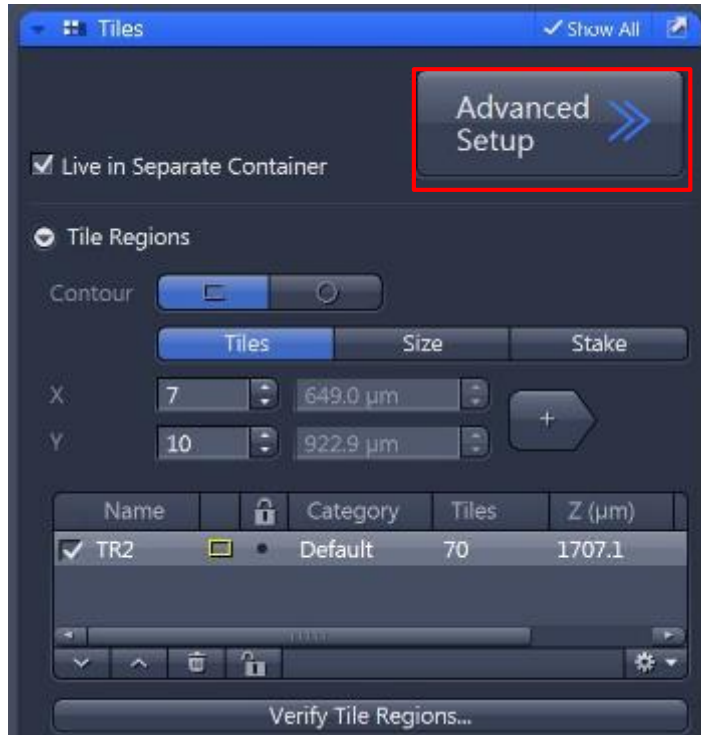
Tiles

Show All

Advanced Setup

Live in Separate Container

Tile Regions

Contour

| Tiles | Size | Stake |
|---|---|---|

X 7 649.0 µm

Y 10 922.9 µm

+

| Name | | | Category | Tiles | Z (µm) |
|---|---|---|---|---|---|
| TR2 | | • | Default | 70 | 1707.1 |

Verify Tile Regions...